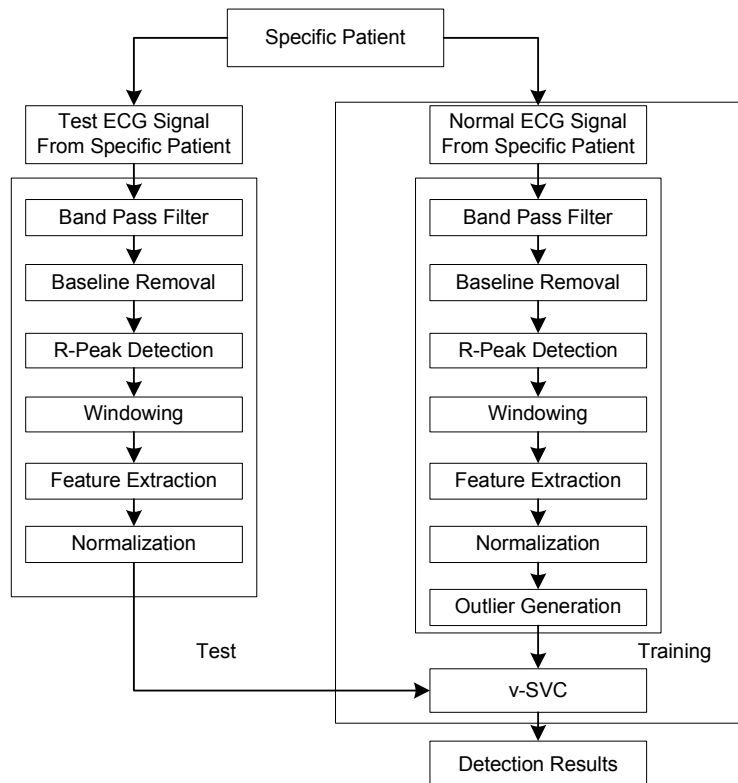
Specific Patient

Test ECG Signal From Specific Patient

Band Pass Filter

Baseline Removal

R-Peak Detection

Windowing

Feature Extraction

Normalization

Normal ECG Signal From Specific Patient

Band Pass Filter

Baseline Removal

R-Peak Detection

Windowing

Feature Extraction

Normalization

Outlier Generation

Test

Training

v-SVC

Detection Results